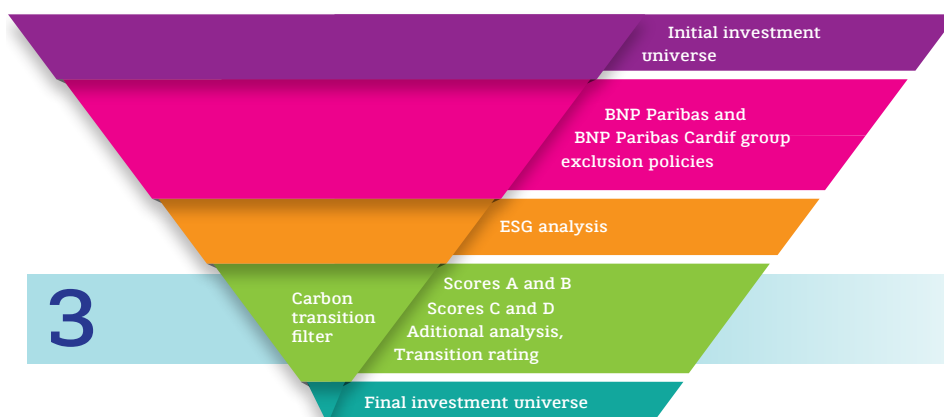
Initial investment universe

BNP Paribas and BNP Paribas Cardif group exclusion policies

ESG analysis

3

Carbon transition filter

Scores A and B
Scores C and D
Aditional analysis,
Transition rating

Final investment universe